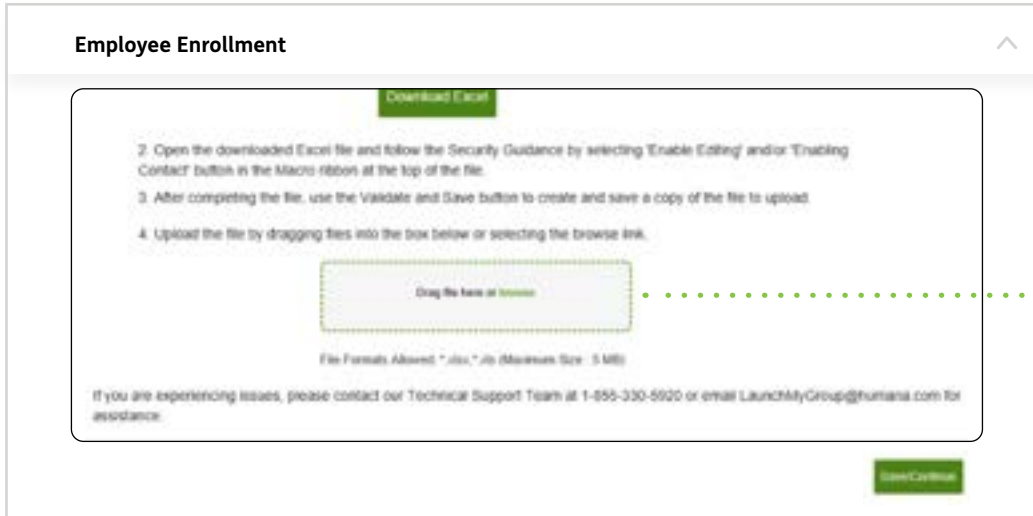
Employee Enrollment

Download Excel

2. Open the downloaded Excel file and follow the Security Guidance by selecting 'Enable Editing' and/or 'Enabling Content' button in the Macro ribbon at the top of the file.

3. After completing the file, use the Validate and Save button to create and save a copy of the file to upload.

4. Upload the file by dragging files into the box below or selecting the browse link.

Drag file here or browse

File Formats Allowed: *.xlsx,*.xls (Maximum Size : 5 MB)

If you are experiencing issues, please contact our Technical Support Team at 1-855-330-5920 or email LaunchMyGroup@humana.com for assistance.

Save/Continue